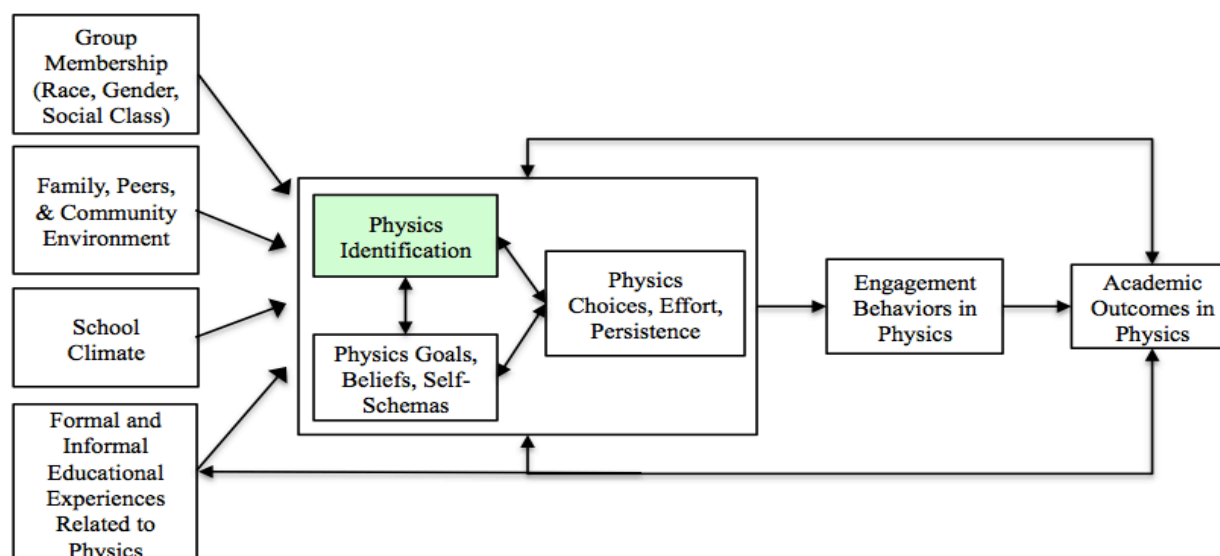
Group Membership (Race, Gender, Social Class)

Family, Peers, & Community Environment

School Climate

Formal and Informal Educational Experiences Related to Physics

Physics Identification

Physics Goals, Beliefs, Self-Schemas

Physics Choices, Effort, Persistence

Engagement Behaviors in Physics

Academic Outcomes in Physics